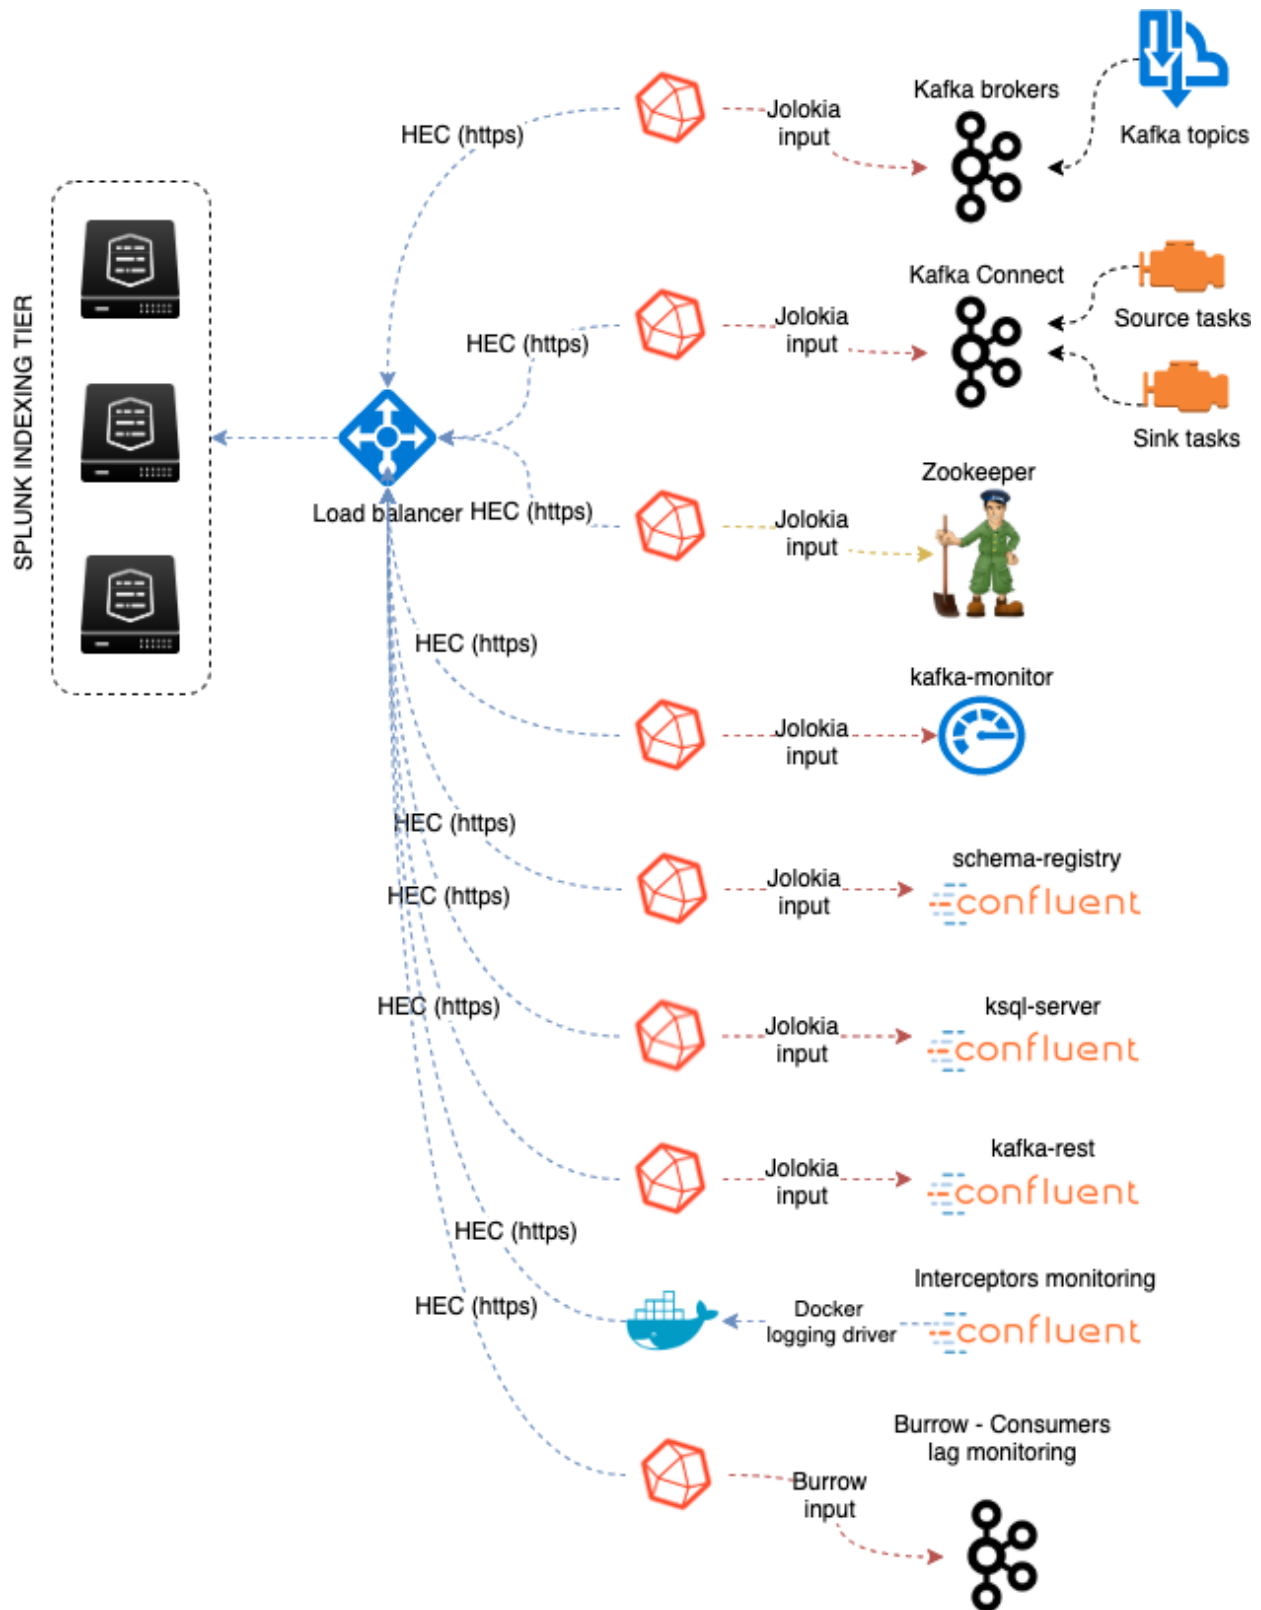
SPLUNK INDEXING TIER

Load balancer

HEC (https)

Jolokia input

Kafka brokers

Kafka topics

HEC (https)

Jolokia input

Kafka Connect

Source tasks

Sink tasks

HEC (https)

Jolokia input

Zookeeper

HEC (https)

Jolokia input

kafka-monitor

HEC (https)

Jolokia input

schema-registry

confluent

HEC (https)

Jolokia input

ksql-server

confluent

HEC (https)

Jolokia input

kafka-rest

confluent

HEC (https)

Docker logging driver

Interceptors monitoring

confluent

HEC (https)

Burrow input

Burrow - Consumers lag monitoring